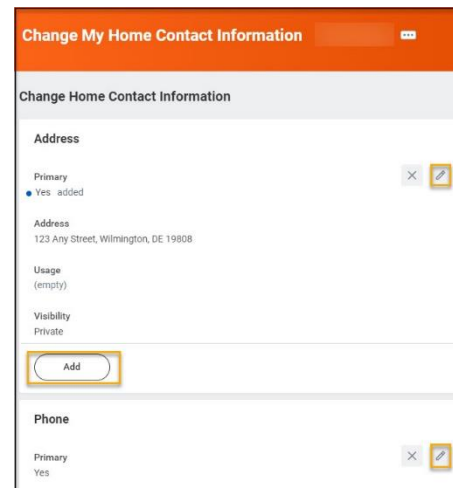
Change My Home Contact Information ···

Change Home Contact Information

Address

Primary
• Yes added

Address
123 Any Street, Wilmington, DE 19808

Usage
(empty)

Visibility
Private

Add

Phone

Primary
Yes